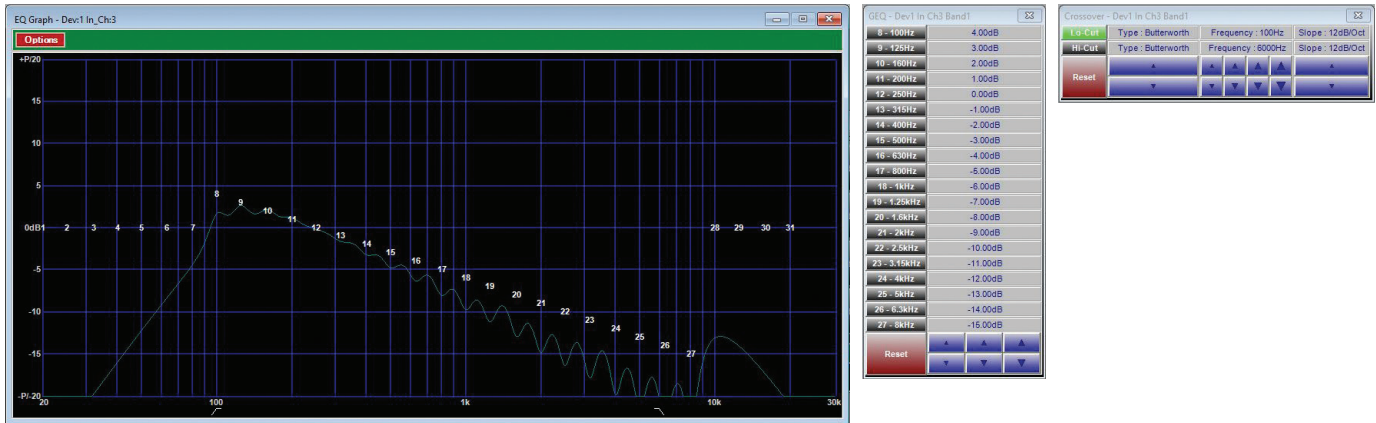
EQ Graph - Dev:1 In_Ch:3

Options

+P/20
15
10
5
0dB
-5
-10
-15
-P/-20

1 2 3 4 5 6 7 8 9 10 11 12 13 14 15 16 17 18 19 20 21 22 23 24 25 26 27 28 29 30 31

20
100
1k
10k
30k

GEQ - Dev1 In Ch3 Band1

| | |
|---|---|
| 8 - 100Hz | 4.00dB |
| 9 - 125Hz | 3.00dB |
| 10 - 160Hz | 2.00dB |
| 11 - 200Hz | 1.00dB |
| 12 - 250Hz | 0.00dB |
| 13 - 315Hz | -1.00dB |
| 14 - 400Hz | -2.00dB |
| 15 - 500Hz | -3.00dB |
| 16 - 630Hz | -4.00dB |
| 17 - 800Hz | -5.00dB |
| 18 - 1kHz | -6.00dB |
| 19 - 1.25kHz | -7.00dB |
| 20 - 1.6kHz | -8.00dB |
| 21 - 2kHz | -9.00dB |
| 22 - 2.5kHz | -10.00dB |
| 23 - 3.15kHz | -11.00dB |
| 24 - 4kHz | -12.00dB |
| 25 - 5kHz | -13.00dB |
| 26 - 6.3kHz | -14.00dB |
| 27 - 8kHz | -15.00dB |

Reset

Crossover - Dev1 In Ch3 Band1

| | | | |
|---|---|---|---|
| Lo-Cut | Type : Butterworth | Frequency : 100Hz | Slope : 12dB/Oct |
| Hi-Cut | Type : Butterworth | Frequency : 6000Hz | Slope : 12dB/Oct |

Reset